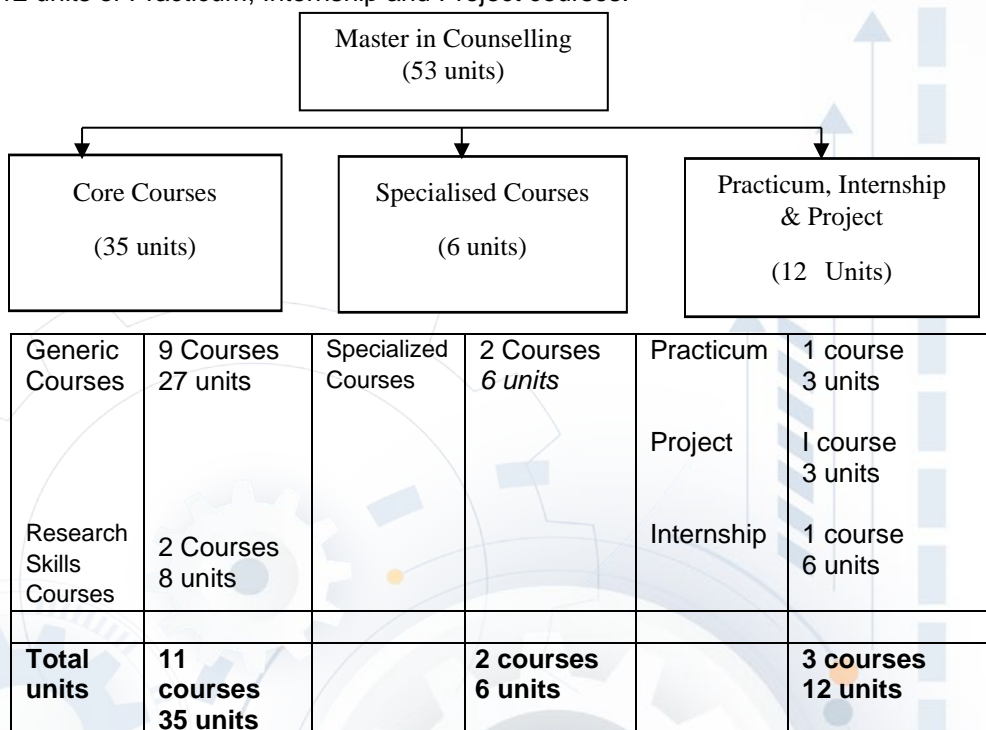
12 units of Practicum, Internship and Project courses.

Master in Counselling (53 units)

Core Courses (35 units)

Specialised Courses (6 units)

Practicum, Internship & Project (12 Units)

| Generic Courses | 9 Courses 27 units | Specialized Courses | 2 Courses *6 units* | Practicum | 1 course 3 units |
|---|---|---|---|---|---|
| | | | | Project | I course 3 units |
| Research Skills Courses | 2 Courses 8 units | | | Internship | 1 course 6 units |
| | | | | | |
| **Total units** | **11 courses 35 units** | | **2 courses 6 units** | | **3 courses 12 units** |